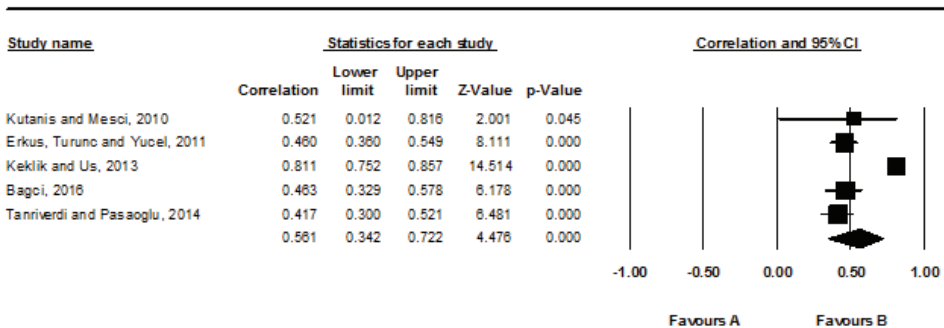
Study name

Statistics for each study

Correlation and 95% CI

| | Correlation | Lower limit | Upper limit | Z-Value | p-Value |
|---|---|---|---|---|---|
| Kutanis and Mesci, 2010 | 0.521 | 0.012 | 0.816 | 2.001 | 0.045 |
| Erkus, Turunc and Yucel, 2011 | 0.460 | 0.360 | 0.549 | 8.111 | 0.000 |
| Keklik and Us, 2013 | 0.811 | 0.752 | 0.857 | 14.514 | 0.000 |
| Bagci, 2016 | 0.463 | 0.329 | 0.578 | 6.178 | 0.000 |
| Tanriverdi and Pasaoglu, 2014 | 0.417 | 0.300 | 0.521 | 6.481 | 0.000 |
| | 0.561 | 0.342 | 0.722 | 4.476 | 0.000 |

-1.00 -0.50 0.00 0.50 1.00

Favours A Favours B